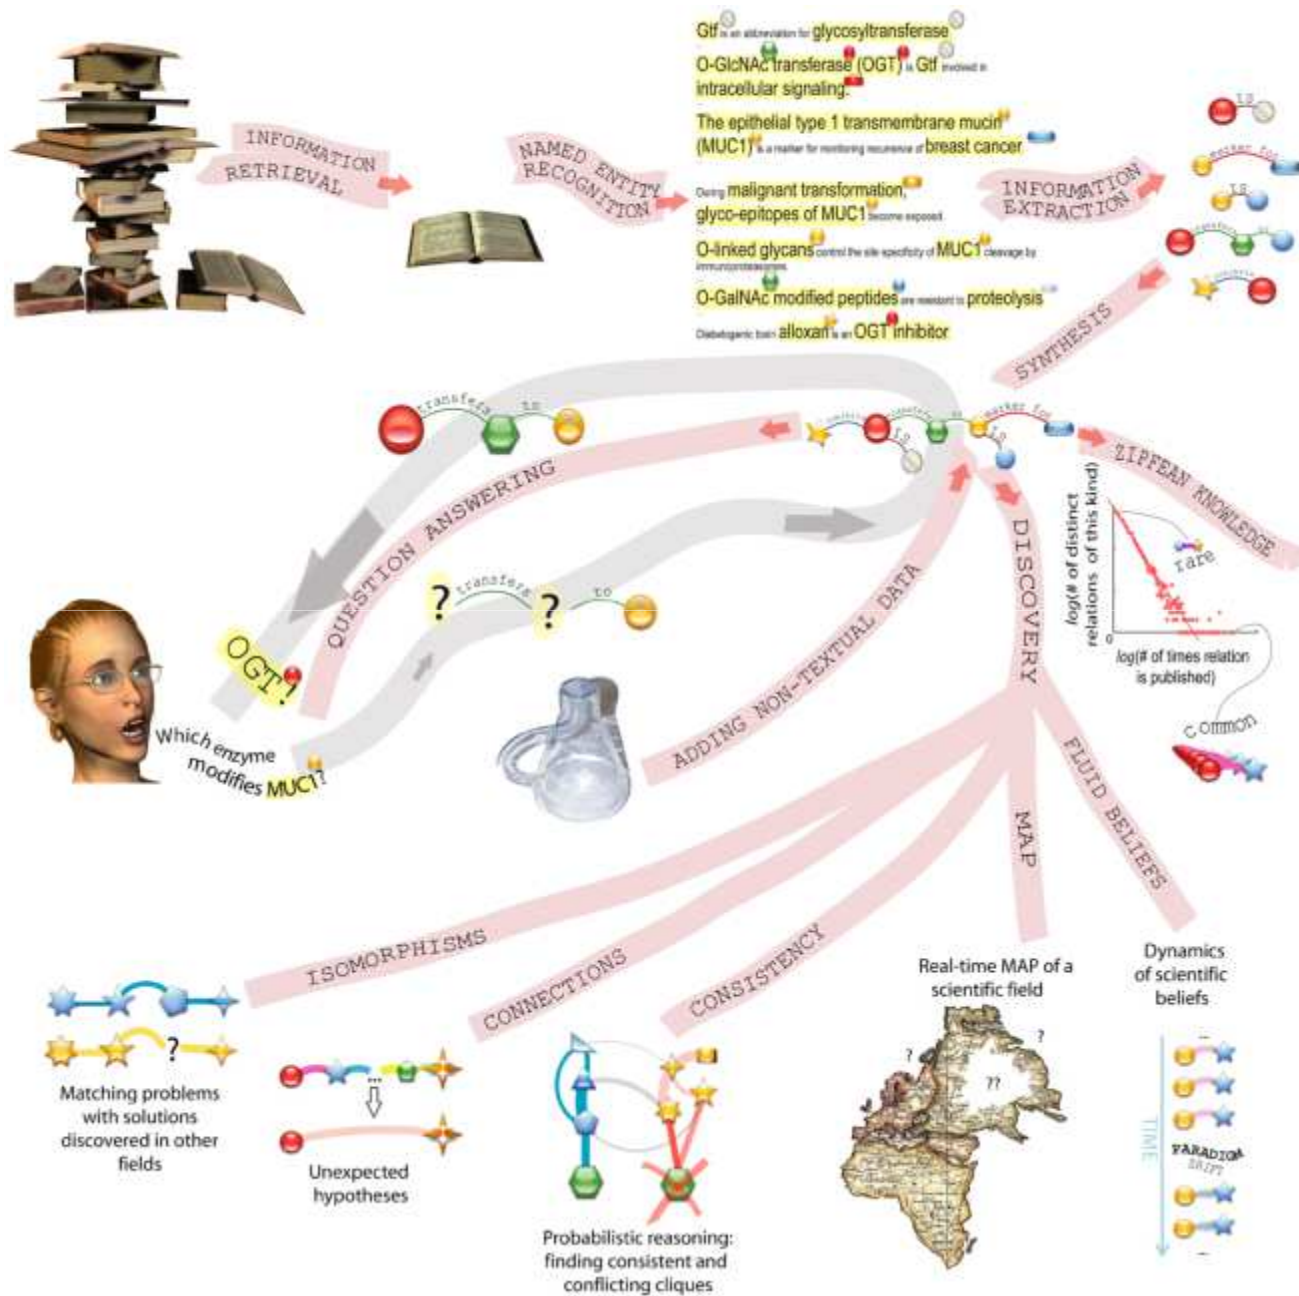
INFORMATION RETRIEVAL

NAMED ENTITY RECOGNITION

Gtf is an abbreviation for glycosyltransferase

O-GlcNAc transferase (OGT) is Gtf involved in intracellular signaling.

The epithelial type 1 transmembrane mucin (MUC1) is a marker for monitoring recurrence of breast cancer

During malignant transformation, glyco-epitopes of MUC1 become exposed.

O-linked glycans control the site specificity of MUC1 cleavage by immunoproteasome

O-GalNAc modified peptides are resistant to proteolysis

Diabetogenic toxin alloxan is an OGT inhibitor

INFORMATION EXTRACTION

is

marker for

is

transfers to

inhibits

SYNTHESIS

transfers to

inhibits

transfers to

marker for

is

is

ZIPFEAN KNOWLEDGE

log(# of distinct relations of this kind)

rare

0

log(# of times relation is published)

common

QUESTION ANSWERING

?

transfers

?

to

OGT?

Which enzyme modifies MUC1?

ADDING NON-TEXTUAL DATA

DISCOVERY

FLUID BELIEFS

MAP

ISOMORPHISMS

CONNECTIONS

CONSISTENCY

?

Matching problems with solutions discovered in other fields

...

Unexpected hypotheses

Probabilistic reasoning: finding consistent and conflicting cliques

Real-time MAP of a scientific field

?

?

??

Dynamics of scientific beliefs

TIME

PARADIGM SHIFT